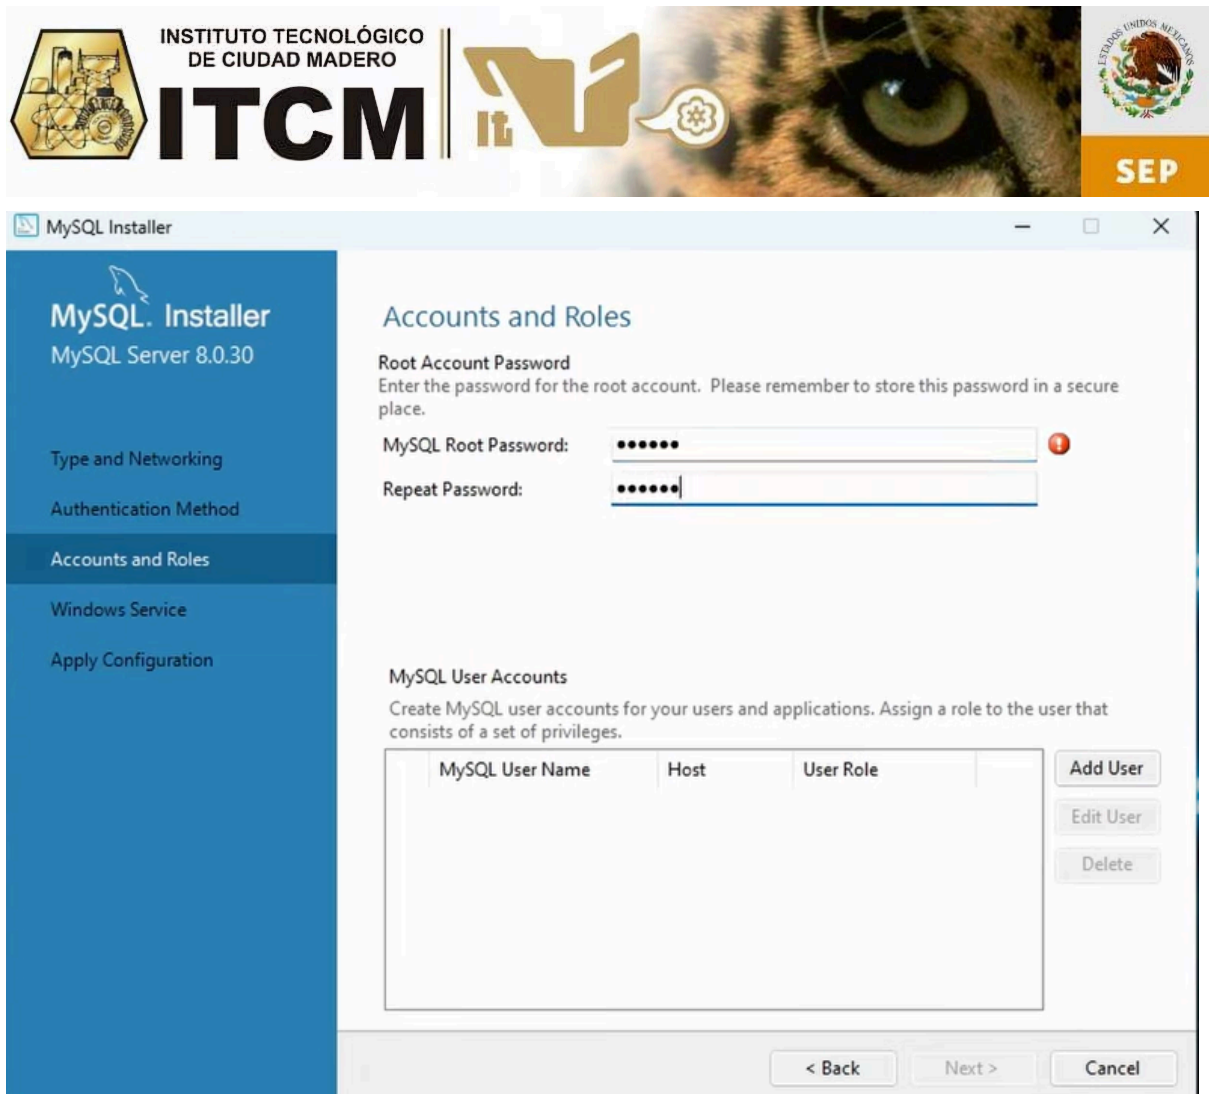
INSTITUTO TECNOLÓGICO DE CIUDAD MADERO

ITCM

It

ESTADOS UNIDOS MEXICANOS

SEP

MySQL Installer

MySQL. Installer
MySQL Server 8.0.30

Type and Networking

Authentication Method

Accounts and Roles

Windows Service

Apply Configuration

Accounts and Roles

Root Account Password
Enter the password for the root account. Please remember to store this password in a secure place.

MySQL Root Password: ••••••

Repeat Password: ••••••

MySQL User Accounts
Create MySQL user accounts for your users and applications. Assign a role to the user that consists of a set of privileges.

| MySQL User Name | Host | User Role |
|---|---|---|

Add User

Edit User

Delete

< Back

Next >

Cancel